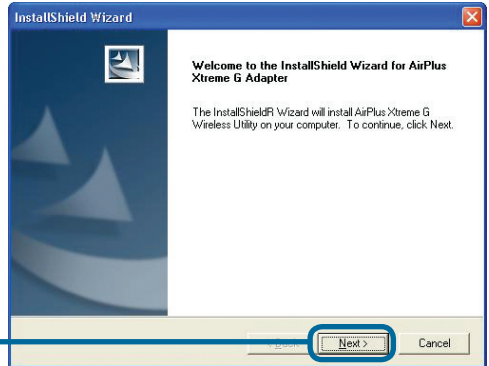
InstallShield Wizard

Welcome to the InstallShield Wizard for AirPlus Xtreme G Adapter

The InstallShieldR Wizard will install AirPlus Xtreme G Wireless Utility on your computer. To continue, click Next.

< Back

Next >

Cancel